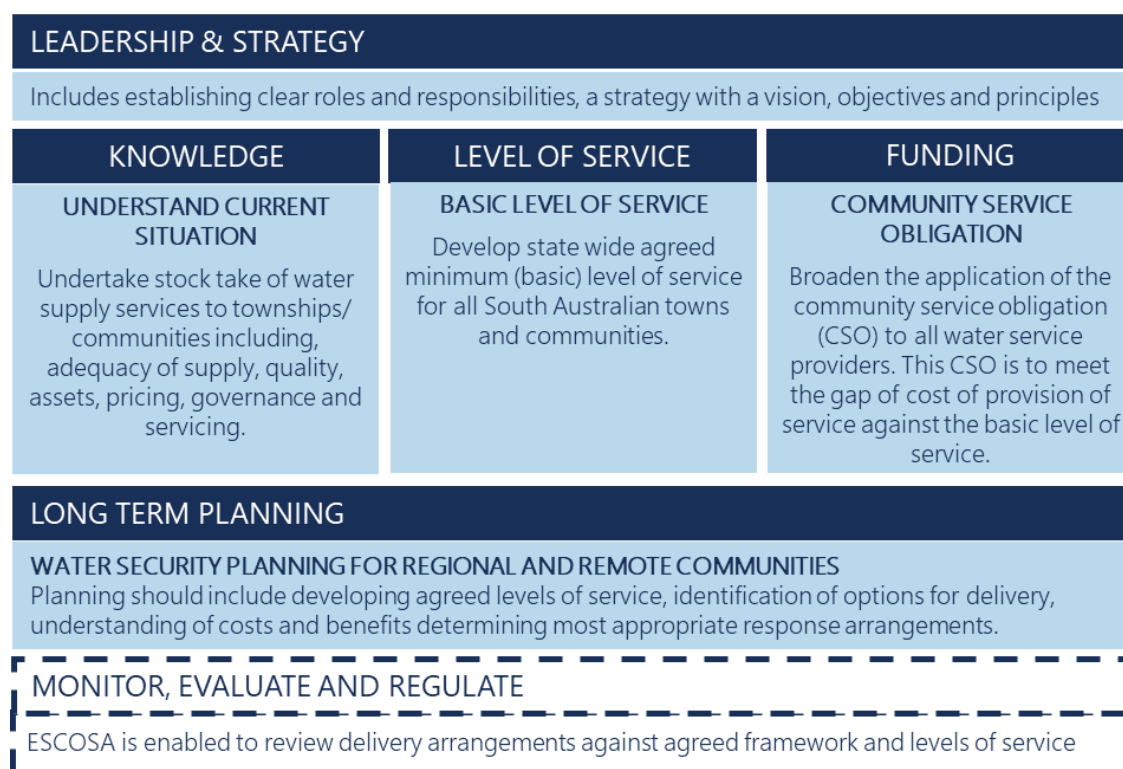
LEADERSHIP & STRATEGY

Includes establishing clear roles and responsibilities, a strategy with a vision, objectives and principles

KNOWLEDGE

UNDERSTAND CURRENT SITUATION

Undertake stock take of water supply services to townships/ communities including, adequacy of supply, quality, assets, pricing, governance and servicing.

LEVEL OF SERVICE

BASIC LEVEL OF SERVICE

Develop state wide agreed minimum (basic) level of service for all South Australian towns and communities.

FUNDING

COMMUNITY SERVICE OBLIGATION

Broaden the application of the community service obligation (CSO) to all water service providers. This CSO is to meet the gap of cost of provision of service against the basic level of service.

LONG TERM PLANNING

WATER SECURITY PLANNING FOR REGIONAL AND REMOTE COMMUNITIES
Planning should include developing agreed levels of service, identification of options for delivery, understanding of costs and benefits determining most appropriate response arrangements.

MONITOR, EVALUATE AND REGULATE

ESCOSA is enabled to review delivery arrangements against agreed framework and levels of service